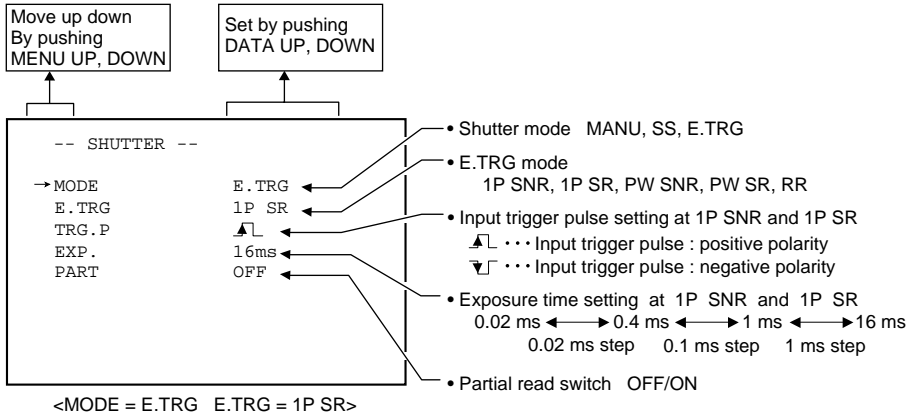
Move up down
By pushing
MENU UP, DOWN

Set by pushing
DATA UP, DOWN

-- SHUTTER --

→MODE E.TRG
E.TRG 1P SR
TRG.P
EXP. 16ms
PART OFF

• Shutter mode MANU, SS, E.TRG

• E.TRG mode
1P SNR, 1P SR, PW SNR, PW SR, RR

• Input trigger pulse setting at 1P SNR and 1P SR
· · · Input trigger pulse : positive polarity
· · · Input trigger pulse : negative polarity

• Exposure time setting at 1P SNR and 1P SR
0.02 ms ←→ 0.4 ms ←→ 1 ms ←→ 16 ms
0.02 ms step 0.1 ms step 1 ms step

• Partial read switch OFF/ON

<MODE = E.TRG E.TRG = 1P SR>